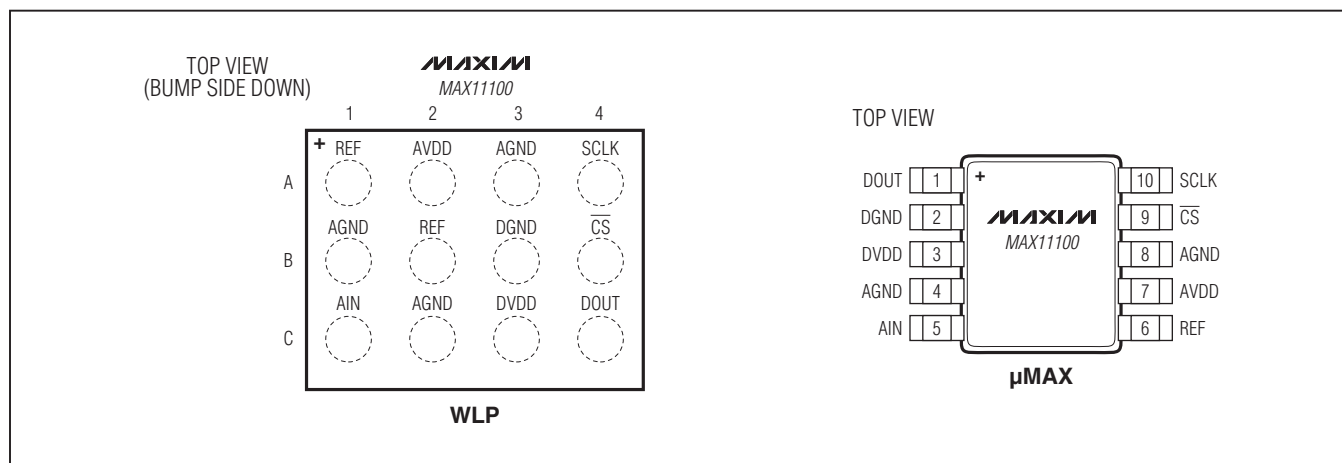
TOP VIEW
(BUMP SIDE DOWN)

MAXIM
MAX11100

|   | 1 | 2 | 3 | 4 |
|---|---|---|---|---|
| A | + REF | AVDD | AGND | SCLK |
| B | AGND | REF | DGND | $\overline{CS}$ |
| C | AIN | AGND | DVDD | DOUT |

WLP

TOP VIEW

+

MAXIM
MAX11100

DOUT 1
DGND 2
DVDD 3
AGND 4
AIN 5

10 SCLK
9 $\overline{CS}$
8 AGND
7 AVDD
6 REF

μMAX